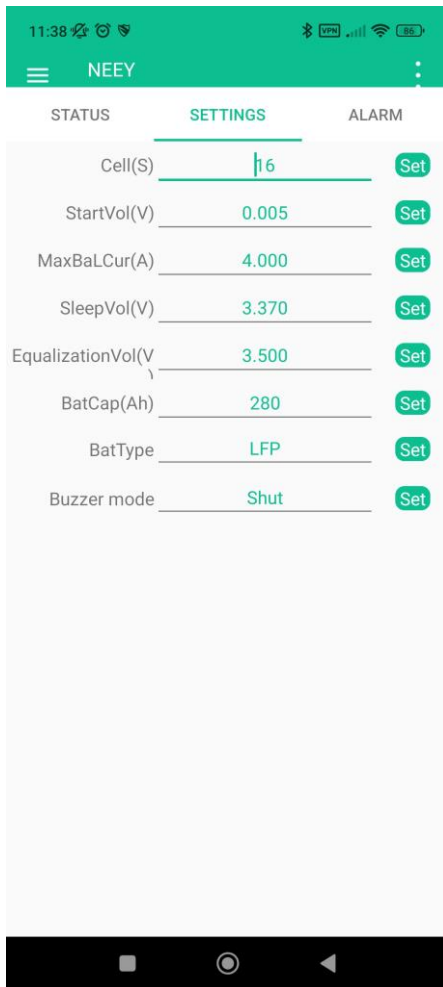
11:38

VPN 86

NEEY

STATUS SETTINGS ALARM

Cell(S) 16 Set

StartVol(V) 0.005 Set

MaxBaLCur(A) 4.000 Set

SleepVol(V) 3.370 Set

EqualizationVol(V) 3.500 Set

BatCap(Ah) 280 Set

BatType LFP Set

Buzzer mode Shut Set